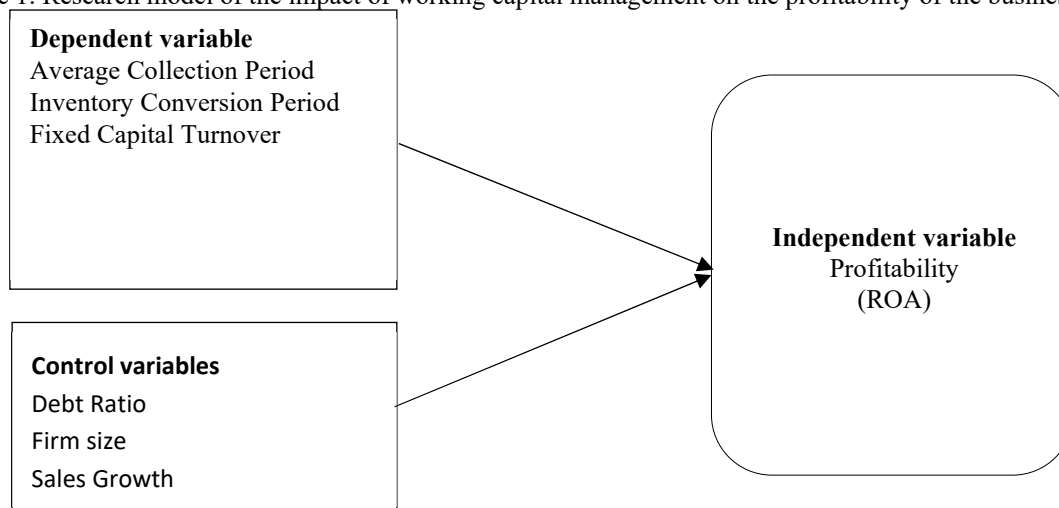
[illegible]e 1: Research model of the impact of working capital management on the profitability of the busine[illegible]

**Dependent variable**
Average Collection Period
Inventory Conversion Period
Fixed Capital Turnover

**Independent variable**
Profitability
(ROA)

**Control variables**
Debt Ratio
Firm size
Sales Growth